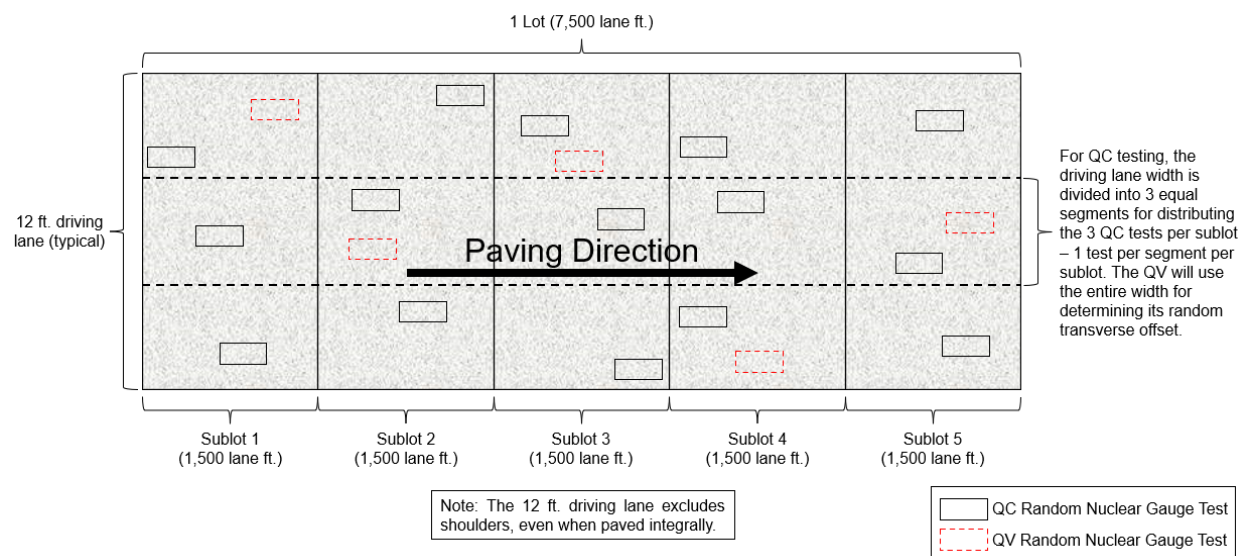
1 Lot (7,500 lane ft.)

12 ft. driving lane (typical)

Paving Direction

For QC testing, the driving lane width is divided into 3 equal segments for distributing the 3 QC tests per sublot – 1 test per segment per sublot. The QV will use the entire width for determining its random transverse offset.

Sublot 1 (1,500 lane ft.)

Sublot 2 (1,500 lane ft.)

Sublot 3 (1,500 lane ft.)

Sublot 4 (1,500 lane ft.)

Sublot 5 (1,500 lane ft.)

Note: The 12 ft. driving lane excludes shoulders, even when paved integrally.

QC Random Nuclear Gauge Test

QV Random Nuclear Gauge Test